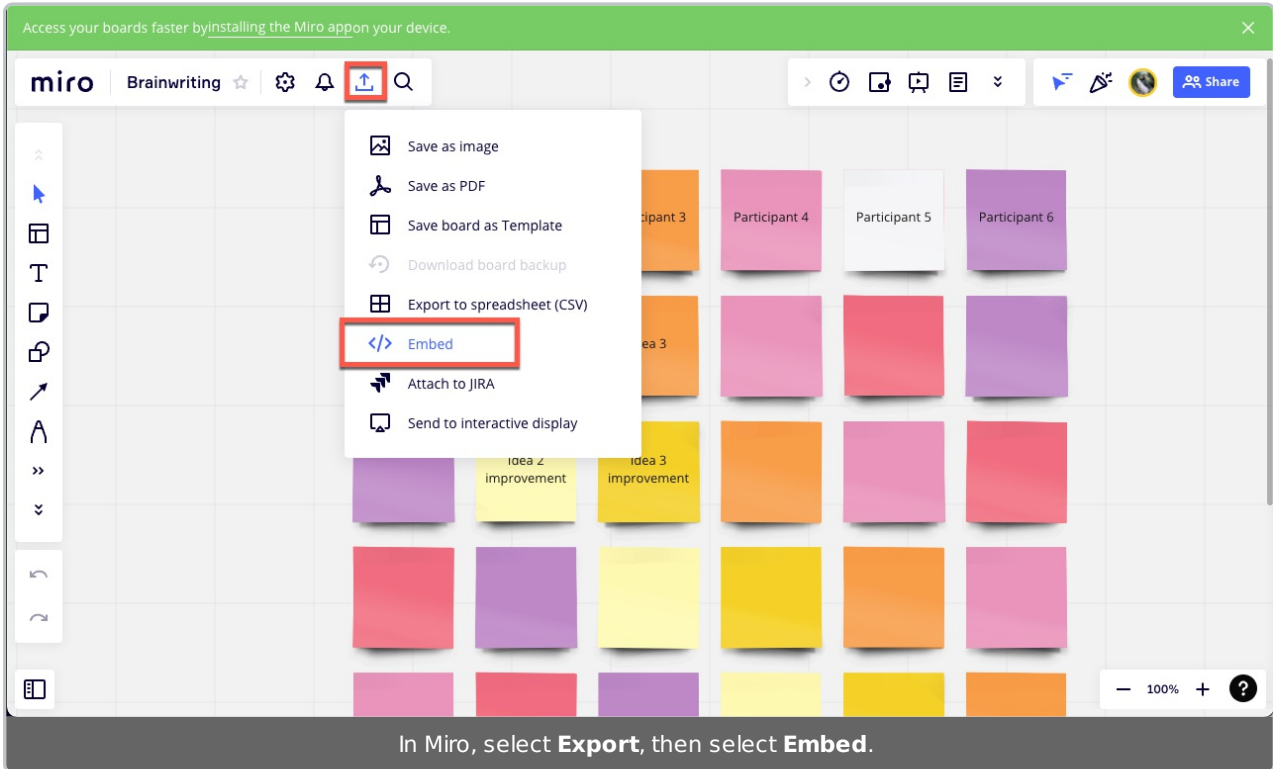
Access your boards faster byinstalling the Miro appon your device.

miro Brainwriting

Share

Save as image
Save as PDF
Save board as Template
Download board backup
Export to spreadsheet (CSV)
Embed
Attach to JIRA
Send to interactive display

icipant 3
Participant 4
Participant 5
Participant 6

dea 3

Idea 2 improvement
Idea 3 improvement

100%

In Miro, select **Export**, then select **Embed**.